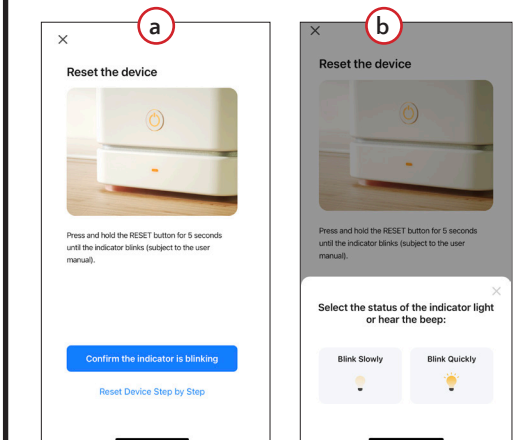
a

×

Reset the device

Press and hold the RESET button for 5 seconds until the indicator blinks (subject to the user manual).

Confirm the indicator is blinking

Reset Device Step by Step

b

×

Reset the device

Press and hold the RESET button for 5 seconds until the indicator blinks (subject to the user manual).

×

Select the status of the indicator light or hear the beep:

Blink Slowly

Blink Quickly